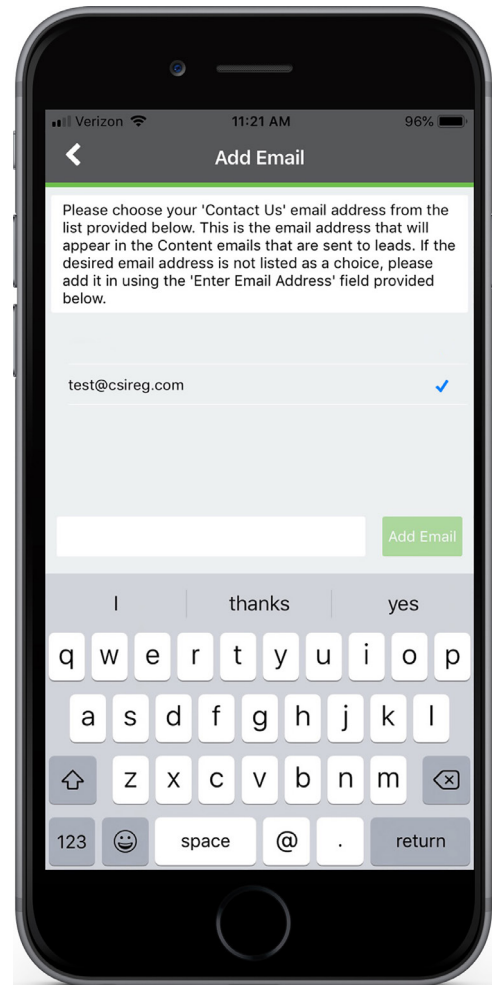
Verizon 11:21 AM 96%

Add Email

Please choose your 'Contact Us' email address from the list provided below. This is the email address that will appear in the Content emails that are sent to leads. If the desired email address is not listed as a choice, please add it in using the 'Enter Email Address' field provided below.

test@csireg.com ✓

Add Email

I thanks yes

q w e r t y u i o p
a s d f g h j k l
z x c v b n m
123 space @ . return